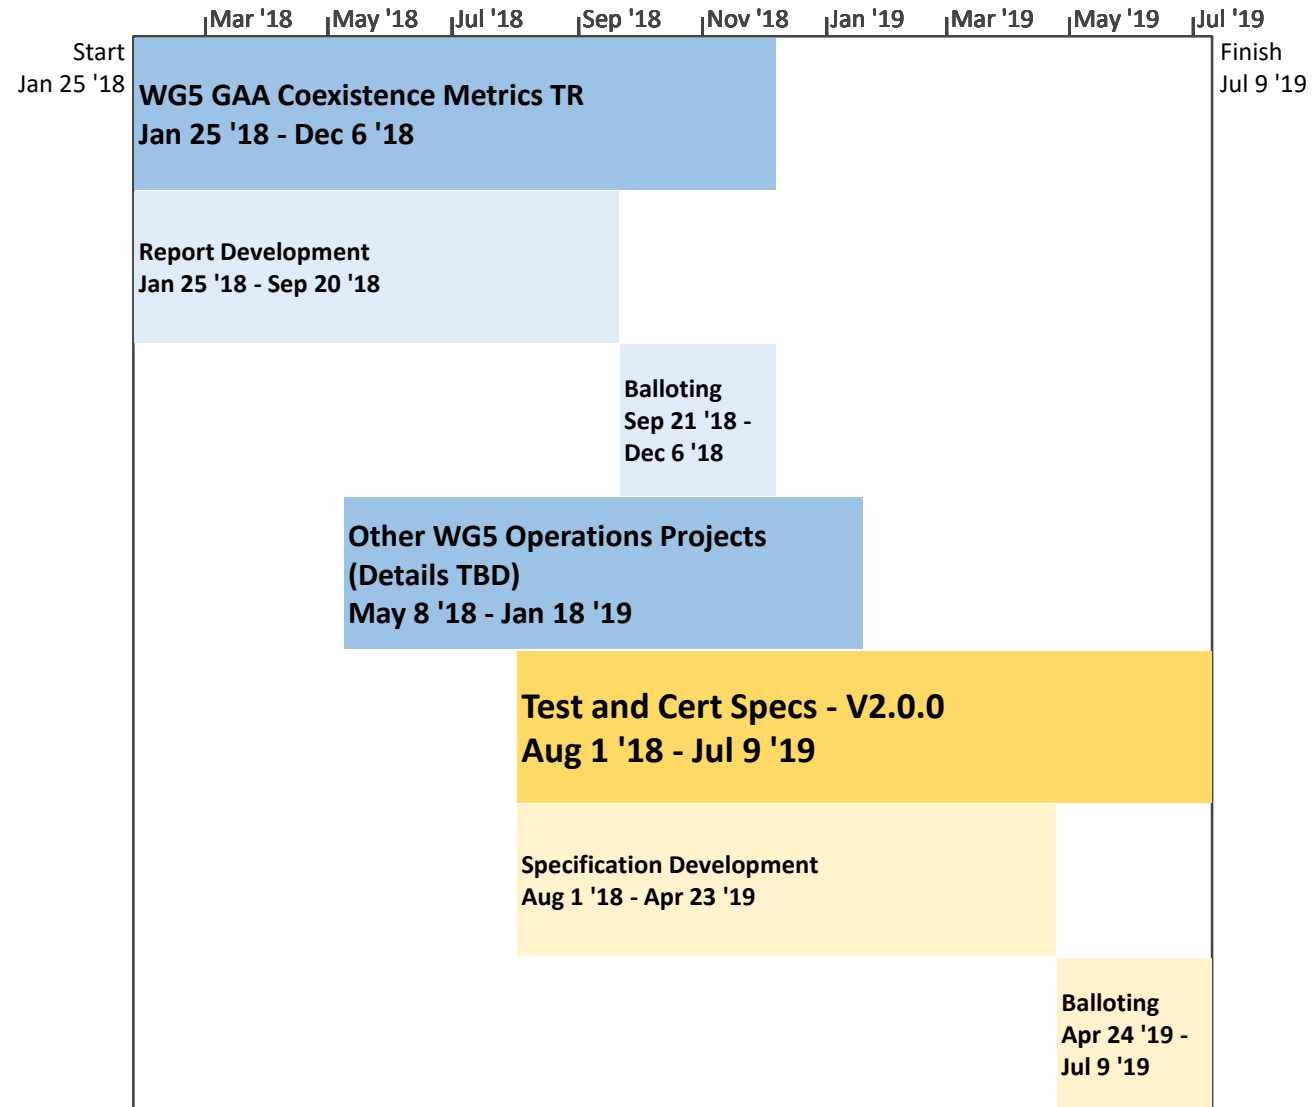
Mar '18 May '18 Jul '18 Sep '18 Nov '18 Jan '19 Mar '19 May '19 Jul '19

Start
Jan 25 '18

Finish
Jul 9 '19

WG5 GAA Coexistence Metrics TR
Jan 25 '18 - Dec 6 '18

Report Development
Jan 25 '18 - Sep 20 '18

Balloting
Sep 21 '18 - Dec 6 '18

Other WG5 Operations Projects (Details TBD)
May 8 '18 - Jan 18 '19

Test and Cert Specs - V2.0.0
Aug 1 '18 - Jul 9 '19

Specification Development
Aug 1 '18 - Apr 23 '19

Balloting
Apr 24 '19 - Jul 9 '19